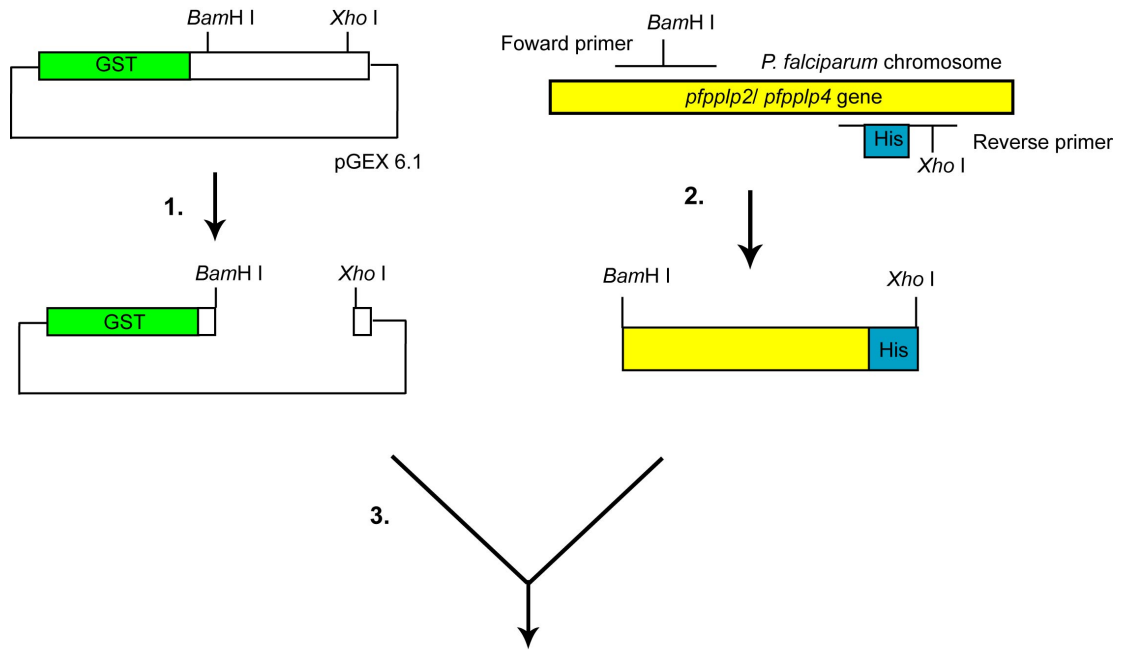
*Bam*H I

*Xho* I

GST

pGEX 6.1

1.

*Bam*H I

*Xho* I

GST

Foward primer

*Bam*H I

*P. falciparum* chromosome

*pfpplp2*/ *pfpplp4* gene

His

Reverse primer

*Xho* I

2.

*Bam*H I

*Xho* I

His

3.